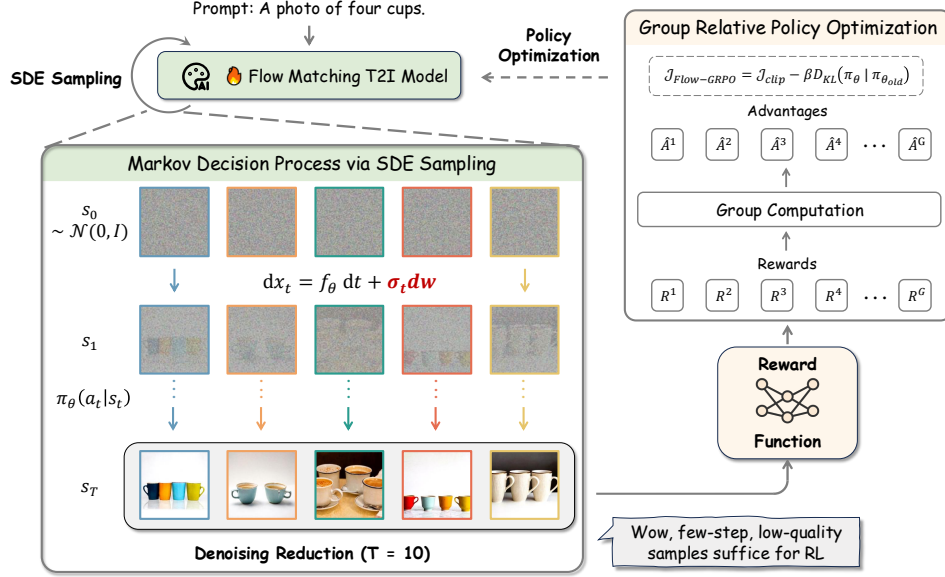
Prompt: A photo of four cups.

SDE Sampling

Flow Matching T2I Model

Policy Optimization

Group Relative Policy Optimization

$\mathcal{J}_{Flow-GRPO} = \mathcal{J}_{clip} - \beta D_{KL}(\pi_\theta \mid \pi_{\theta_{old}})$

Advantages

$\hat{A}^1$ $\hat{A}^2$ $\hat{A}^3$ $\hat{A}^4$ $\cdots$ $\hat{A}^G$

Group Computation

Rewards

$R^1$ $R^2$ $R^3$ $R^4$ $\cdots$ $R^G$

Markov Decision Process via SDE Sampling

$s_0 \sim \mathcal{N}(0, I)$

$\mathrm{d}x_t = f_\theta \, \mathrm{d}t + \boldsymbol{\sigma_t dw}$

$s_1$

$\pi_\theta(a_t|s_t)$

$s_T$

Reward Function

Denoising Reduction (T = 10)

Wow, few-step, low-quality samples suffice for RL